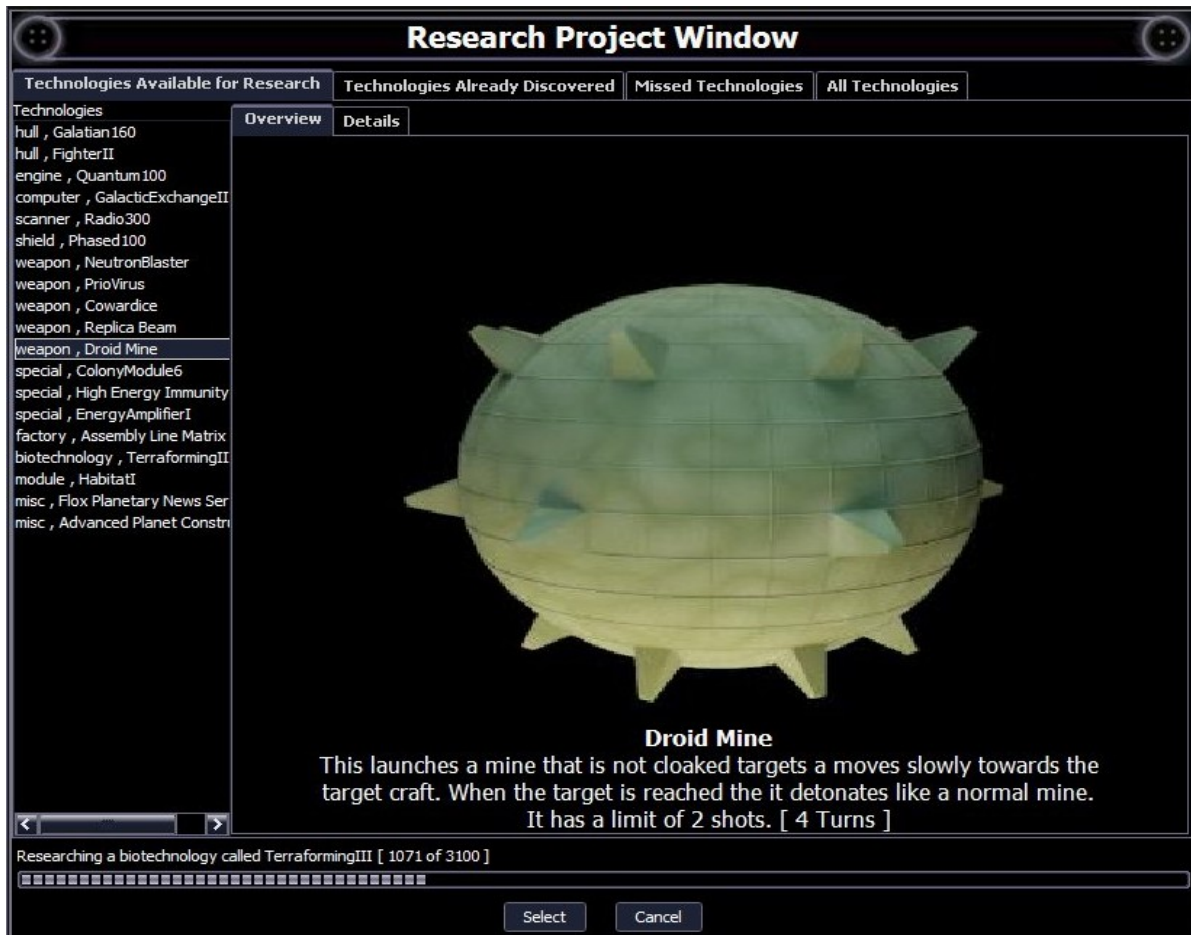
Research Project Window

Technologies Available for Research | Technologies Already Discovered | Missed Technologies | All Technologies

Technologies
hull , Galatian160
hull , FighterII
engine , Quantum100
computer , GalacticExchangeII
scanner , Radio300
shield , Phased100
weapon , NeutronBlaster
weapon , PrioVirus
weapon , Cowardice
weapon , Replica Beam
weapon , Droid Mine
special , ColonyModule6
special , High Energy Immunity
special , EnergyAmplifierI
factory , Assembly Line Matrix
biotechnology , TerraformingII
module , HabitatI
misc , Flox Planetary News Ser
misc , Advanced Planet Constr

Overview | Details

Droid Mine
This launches a mine that is not cloaked targets a moves slowly towards the target craft. When the target is reached the it detonates like a normal mine. It has a limit of 2 shots. [ 4 Turns ]

Researching a biotechnology called TerraformingIII [ 1071 of 3100 ]

Select | Cancel